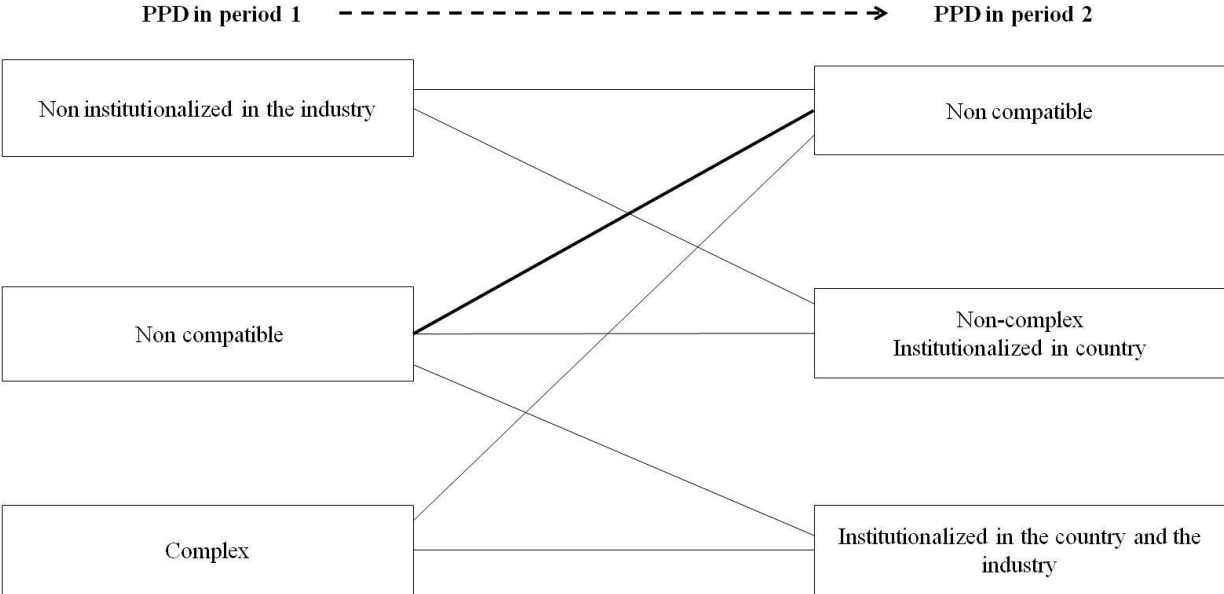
PPD in period 1 PPD in period 2

Non institutionalized in the industry

Non compatible

Complex

Non compatible

Non-complex
Institutionalized in country

Institutionalized in the country and the industry